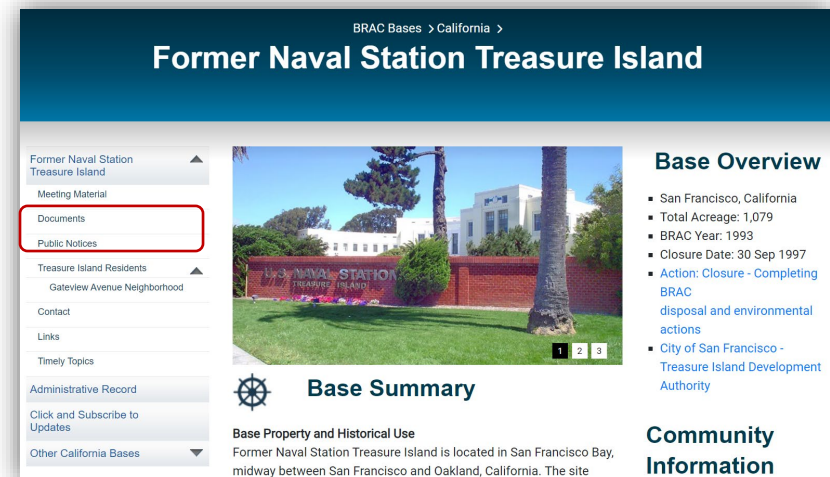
BRAC Bases > California >

Former Naval Station Treasure Island

Former Naval Station Treasure Island

Meeting Material

Documents

Public Notices

Treasure Island Residents

Gateview Avenue Neighborhood

Contact

Links

Timely Topics

Administrative Record

Click and Subscribe to Updates

Other California Bases

U.S. NAVAL STATION TREASURE ISLAND

1 2 3

Base Summary

Base Property and Historical Use

Former Naval Station Treasure Island is located in San Francisco Bay, midway between San Francisco and Oakland, California. The site

Base Overview

- San Francisco, California
- Total Acreage: 1,079
- BRAC Year: 1993
- Closure Date: 30 Sep 1997
- Action: Closure - Completing BRAC disposal and environmental actions
- City of San Francisco - Treasure Island Development Authority

Community Information